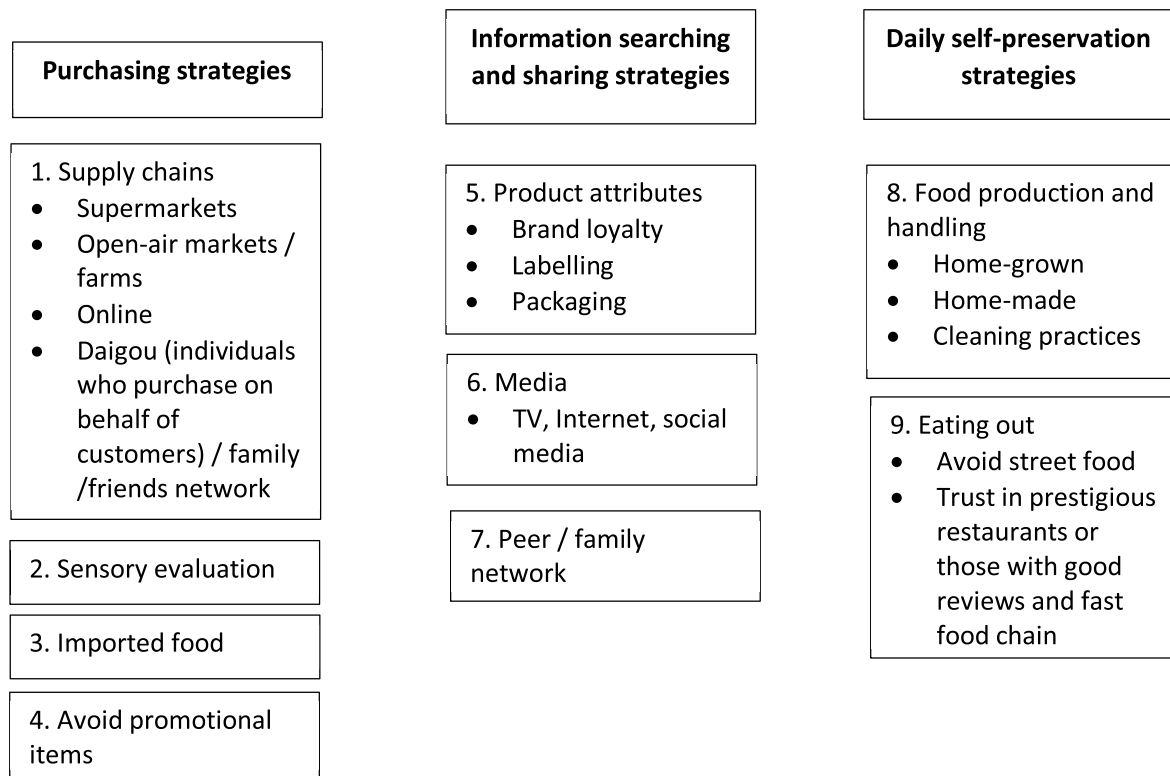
**Purchasing strategies**

1. Supply chains
- Supermarkets
- Open-air markets / farms
- Online
- Daigou (individuals who purchase on behalf of customers) / family /friends network

2. Sensory evaluation

3. Imported food

4. Avoid promotional items

**Information searching and sharing strategies**

5. Product attributes
- Brand loyalty
- Labelling
- Packaging

6. Media
- TV, Internet, social media

7. Peer / family network

**Daily self-preservation strategies**

8. Food production and handling
- Home-grown
- Home-made
- Cleaning practices

9. Eating out
- Avoid street food
- Trust in prestigious restaurants or those with good reviews and fast food chain